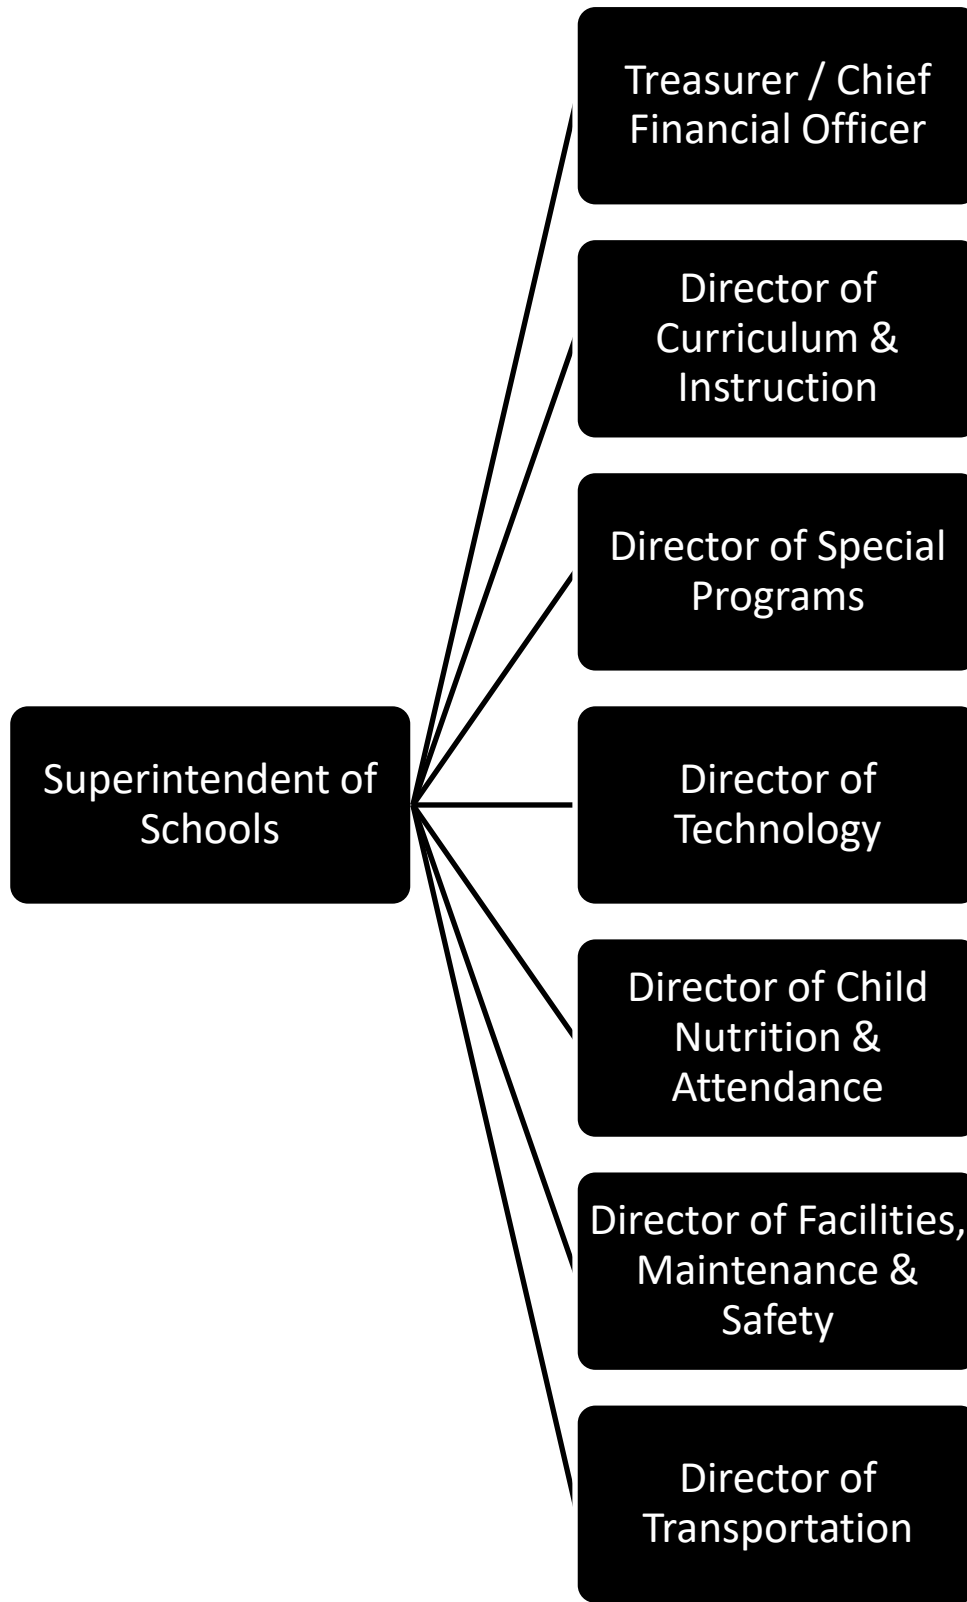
Superintendent of Schools

Treasurer / Chief Financial Officer

Director of Curriculum & Instruction

Director of Special Programs

Director of Technology

Director of Child Nutrition & Attendance

Director of Facilities, Maintenance & Safety

Director of Transportation